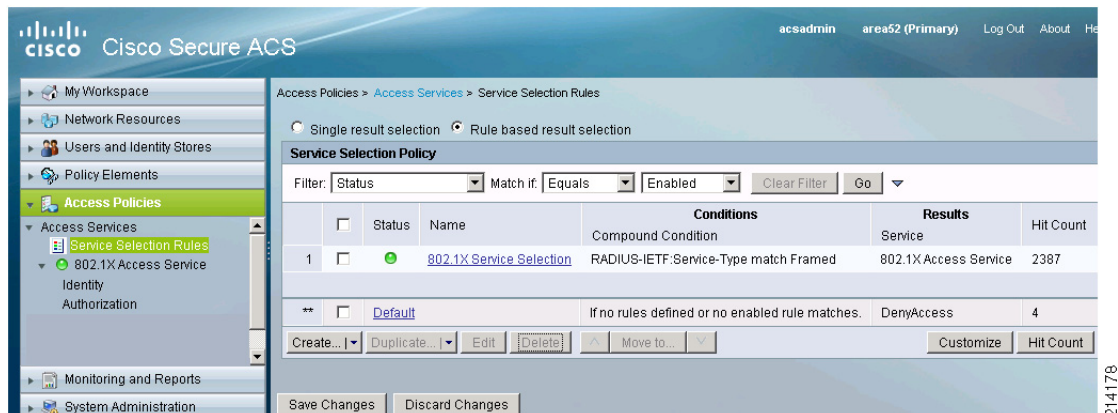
cisco Cisco Secure ACS

acsadmin area52 (Primary) Log Out About He

My Workspace
Network Resources
Users and Identity Stores
Policy Elements
Access Policies
Access Services
Service Selection Rules
802.1X Access Service
Identity
Authorization
Monitoring and Reports
System Administration

Access Policies > Access Services > Service Selection Rules

Single result selection Rule based result selection

Service Selection Policy

Filter: Status Match if: Equals Enabled Clear Filter Go

| | | Status | Name | Conditions Compound Condition | Results Service | Hit Count |
|---|---|---|---|---|---|---|
| 1 | | | 802.1X Service Selection | RADIUS-IETF:Service-Type match Framed | 802.1X Access Service | 2387 |
| ** | | | Default | If no rules defined or no enabled rule matches. | DenyAccess | 4 |

Create... Duplicate... Edit Delete Move to... Customize Hit Count

Save Changes Discard Changes

214178